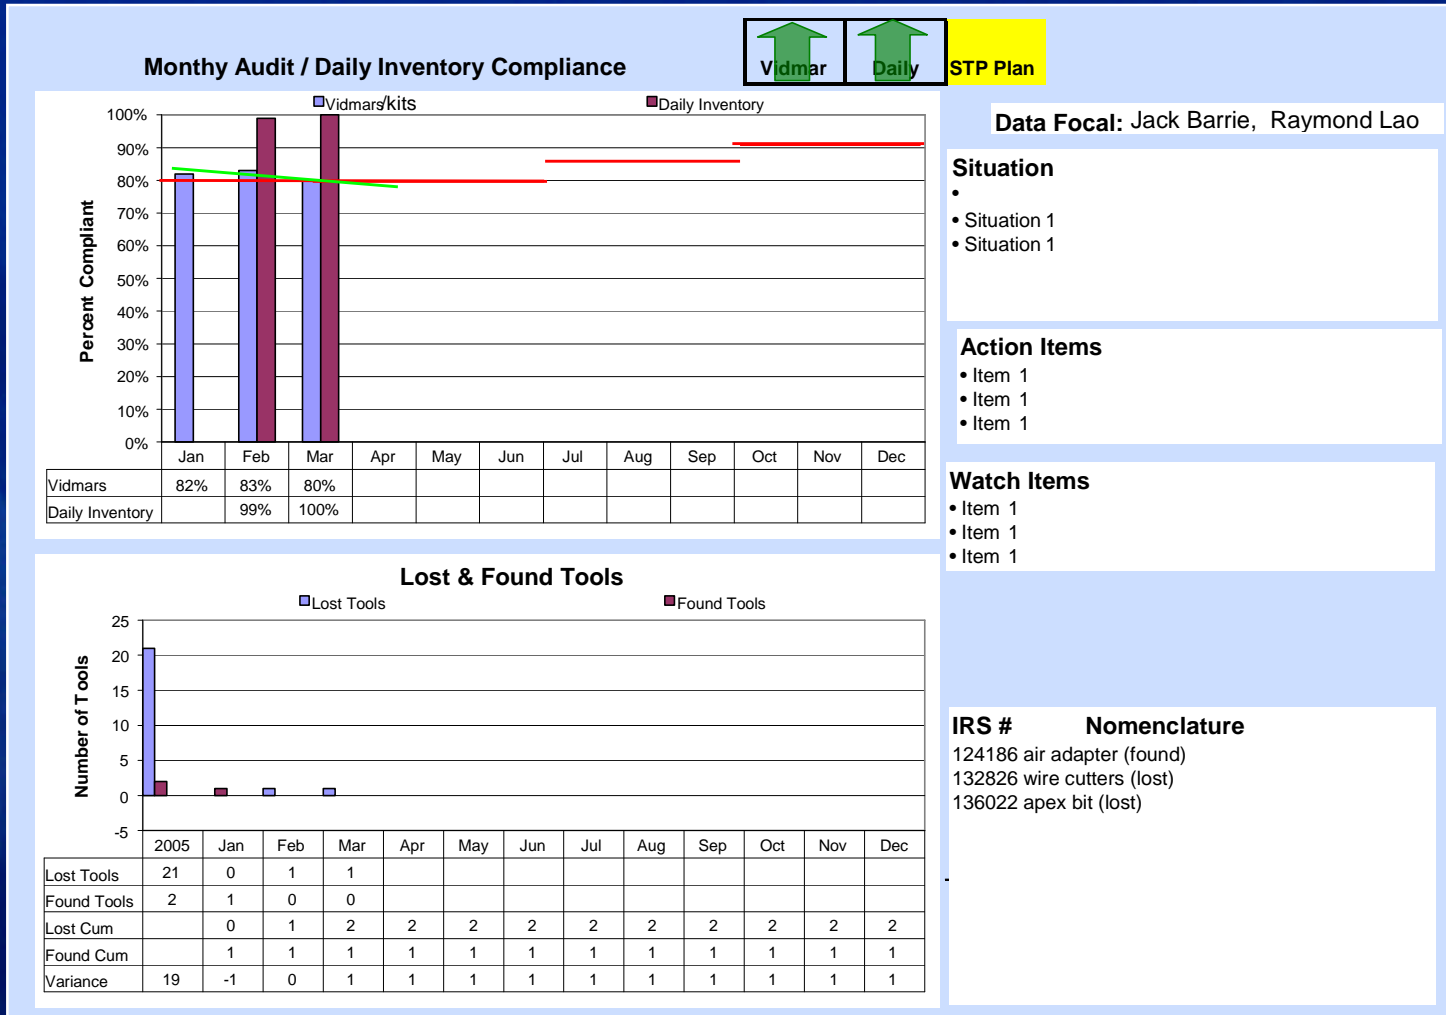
Monthy Audit / Daily Inventory Compliance

Vidmar

Daily

STP Plan

Vidmars/kits

Daily Inventory

100%
90%
80%
70%
60%
50%
40%
30%
20%
10%
0%

Percent Compliant

| | Jan | Feb | Mar | Apr | May | Jun | Jul | Aug | Sep | Oct | Nov | Dec |
|---|---|---|---|---|---|---|---|---|---|---|---|---|
| Vidmars | 82% | 83% | 80% | | | | | | | | | |
| Daily Inventory | | 99% | 100% | | | | | | | | | |

Data Focal: Jack Barrie, Raymond Lao

Situation
•
• Situation 1
• Situation 1

Action Items
• Item 1
• Item 1
• Item 1

Watch Items
• Item 1
• Item 1
• Item 1

Lost & Found Tools

Lost Tools

Found Tools

25
20
15
10
5
0
-5

Number of Tools

| | 2005 | Jan | Feb | Mar | Apr | May | Jun | Jul | Aug | Sep | Oct | Nov | Dec |
|---|---|---|---|---|---|---|---|---|---|---|---|---|---|
| Lost Tools | 21 | 0 | 1 | 1 | | | | | | | | | |
| Found Tools | 2 | 1 | 0 | 0 | | | | | | | | | |
| Lost Cum | | 0 | 1 | 2 | 2 | 2 | 2 | 2 | 2 | 2 | 2 | 2 | 2 |
| Found Cum | | 1 | 1 | 1 | 1 | 1 | 1 | 1 | 1 | 1 | 1 | 1 | 1 |
| Variance | 19 | -1 | 0 | 1 | 1 | 1 | 1 | 1 | 1 | 1 | 1 | 1 | 1 |

IRS # Nomenclature
124186 air adapter (found)
132826 wire cutters (lost)
136022 apex bit (lost)